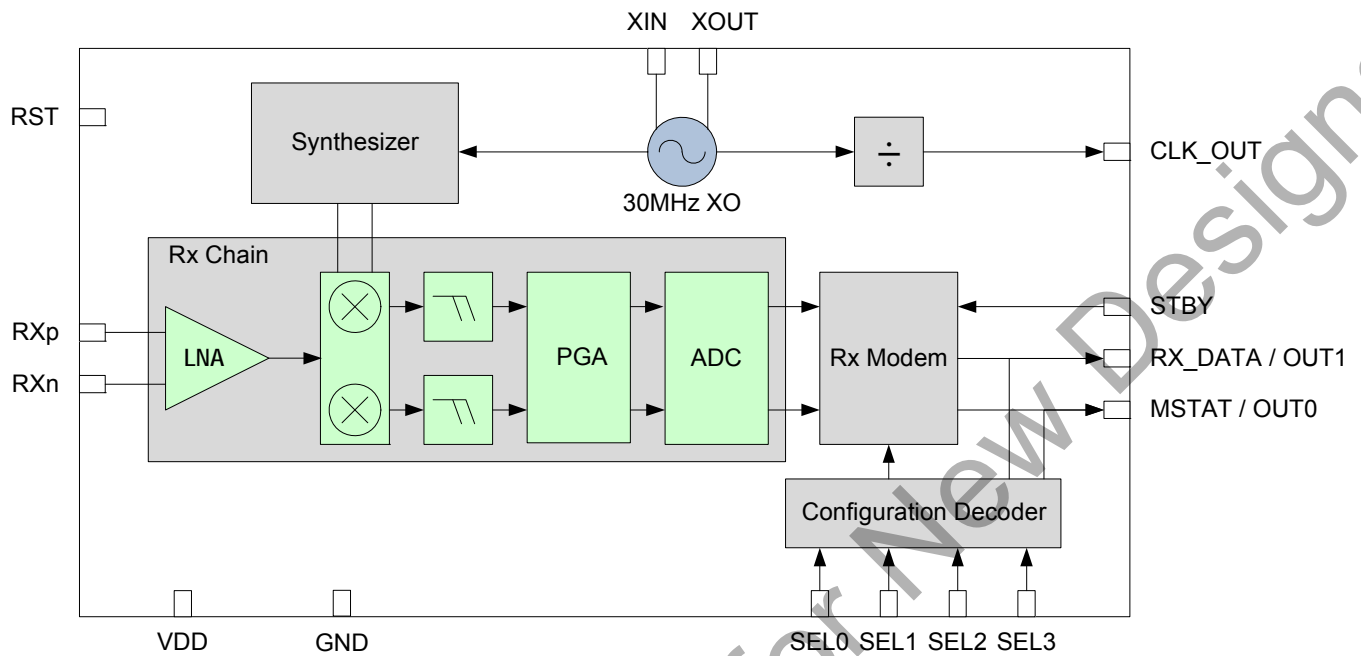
XIN XOUT

RST

Synthesizer

30MHz XO

$\div$

CLK_OUT

Rx Chain

LNA

PGA

ADC

Rx Modem

STBY

RXp

RXn

RX_DATA / OUT1

MSTAT / OUT0

Configuration Decoder

VDD

GND

SEL0 SEL1 SEL2 SEL3

Not Recommended for New Designs